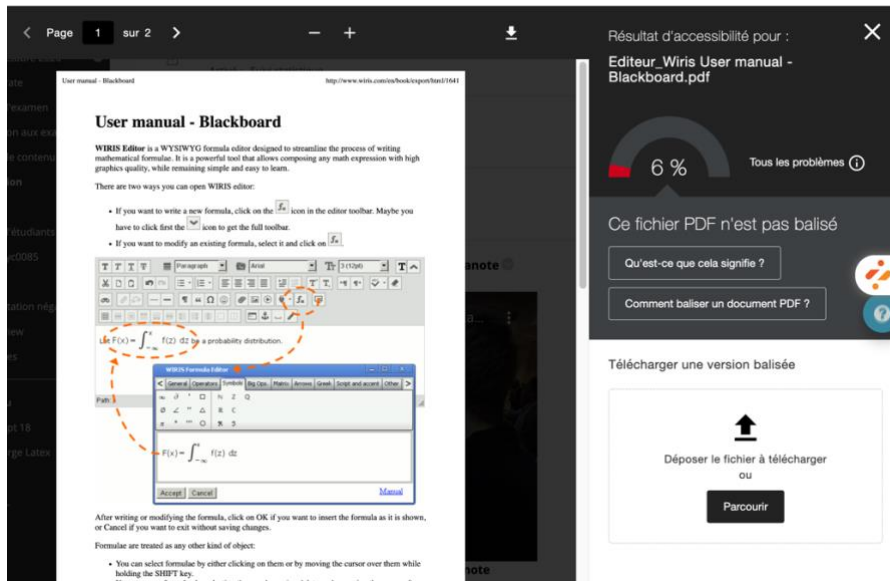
Page 1 sur 2

User manual - Blackboard http://www.wiris.com/en/book/export/html/1641

User manual - Blackboard

WIRIS Editor is a WYSIWYG formula editor designed to streamline the process of writing mathematical formulae. It is a powerful tool that allows composing any math expression with high graphics quality, while remaining simple and easy to learn.

There are two ways you can open WIRIS editor:

- If you want to write a new formula, click on the icon in the editor toolbar. Maybe you have to click first the icon to get the full toolbar.
- If you want to modify an existing formula, select it and click on

Paragraph Arial 3 (12pt)

Let $F(x)=\int_{-\infty}^{x} f(z)\,dz$ be a probability distribution.

Path:

WIRIS Formula Editor

General Operators Symbols Big Ops. Matrix Arrows Greek Script and accent Other

$F(x)=\int_{-\infty}^{x} f(z)\,dz$

Accept Cancel Manual

After writing or modifying the formula, click on OK if you want to insert the formula as it is shown, or Cancel if you want to exit without saving changes.

Formulae are treated as any other kind of object:

- You can select formulae by either clicking on them or by moving the cursor over them while holding the SHIFT key.

Résultat d'accessibilité pour :

Editeur_Wiris User manual - Blackboard.pdf

6 %

Tous les problèmes

Ce fichier PDF n'est pas balisé

Qu'est-ce que cela signifie ?

Comment baliser un document PDF ?

Télécharger une version balisée

Déposer le fichier à télécharger
ou

Parcourir